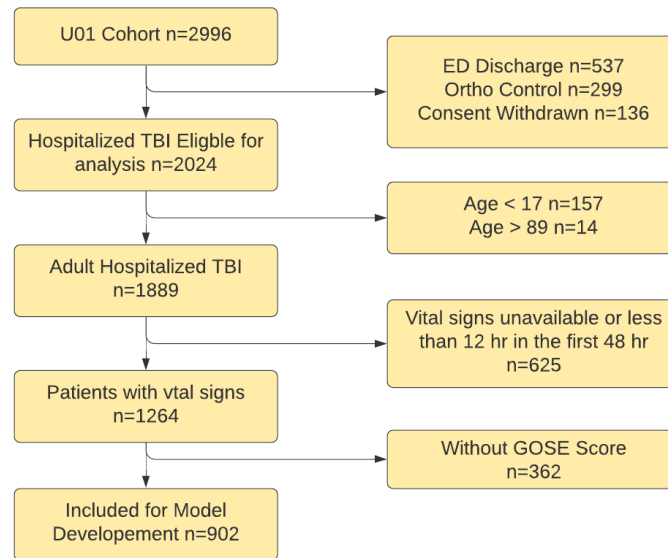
U01 Cohort n=2996

ED Discharge n=537
Ortho Control n=299
Consent Withdrawn n=136

Hospitalized TBI Eligble for analysis n=2024

Age < 17 n=157
Age > 89 n=14

Adult Hospitalized TBI n=1889

Vital signs unavailable or less than 12 hr in the first 48 hr n=625

Patients with vtal signs n=1264

Without GOSE Score n=362

Included for Model Developement n=902